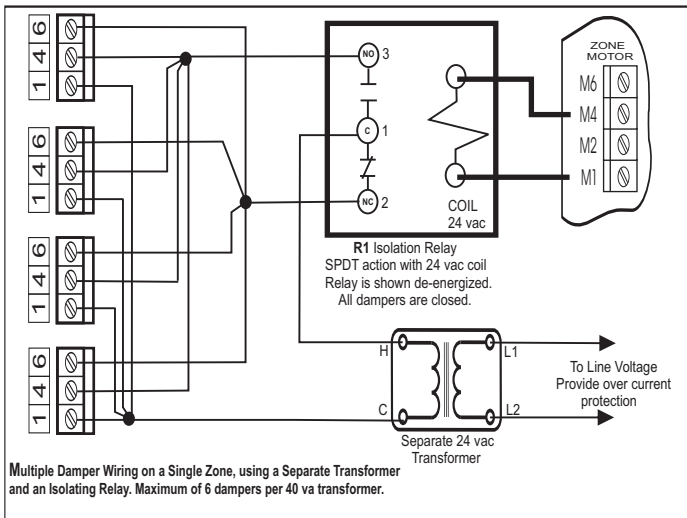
6
4
1

6
4
1

6
4
1

6
4
1

NO 3

C 1

NC 2

COIL
24 vac

ZONE
MOTOR

M6
M4
M2
M1

R1 Isolation Relay
SPDT action with 24 vac coil
Relay is shown de-energized.
All dampers are closed.

H
C
L1
L2

To Line Voltage
Provide over current
protection

Separate 24 vac
Transformer

Multiple Damper Wiring on a Single Zone, using a Separate Transformer and an Isolating Relay. Maximum of 6 dampers per 40 va transformer.